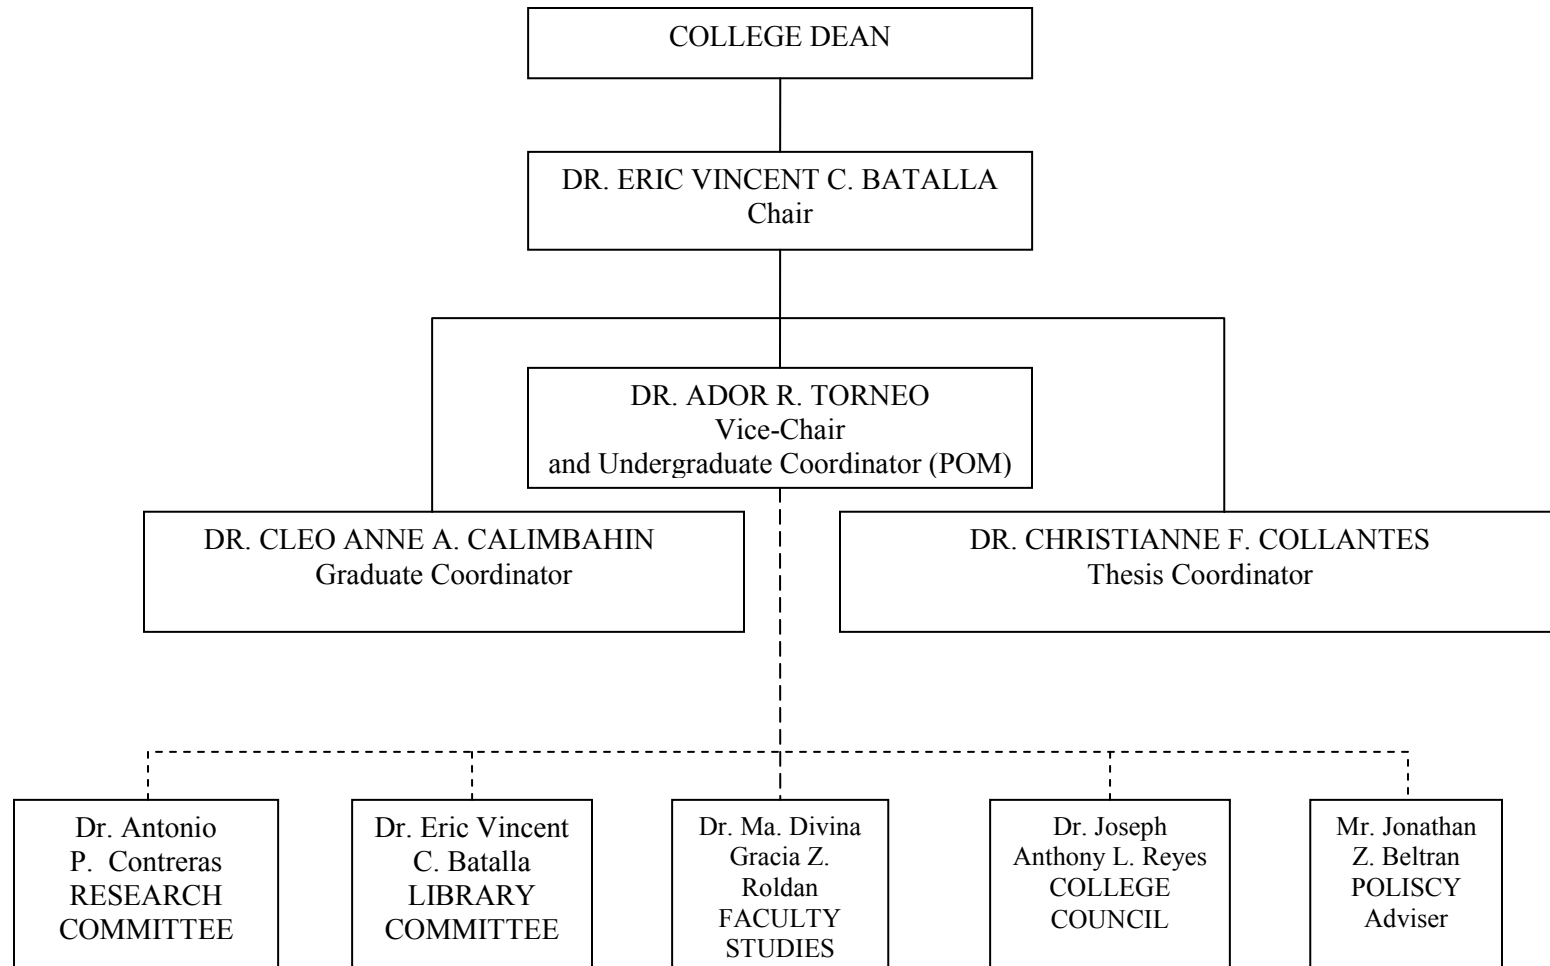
COLLEGE DEAN

DR. ERIC VINCENT C. BATALLA
Chair

DR. ADOR R. TORNEO
Vice-Chair
and Undergraduate Coordinator (POM)

DR. CLEO ANNE A. CALIMBAHIN
Graduate Coordinator

DR. CHRISTIANNE F. COLLANTES
Thesis Coordinator

Dr. Antonio P. Contreras
RESEARCH COMMITTEE

Dr. Eric Vincent C. Batalla
LIBRARY COMMITTEE

Dr. Ma. Divina Gracia Z. Roldan
FACULTY STUDIES

Dr. Joseph Anthony L. Reyes
COLLEGE COUNCIL

Mr. Jonathan Z. Beltran
POLISCY
Adviser